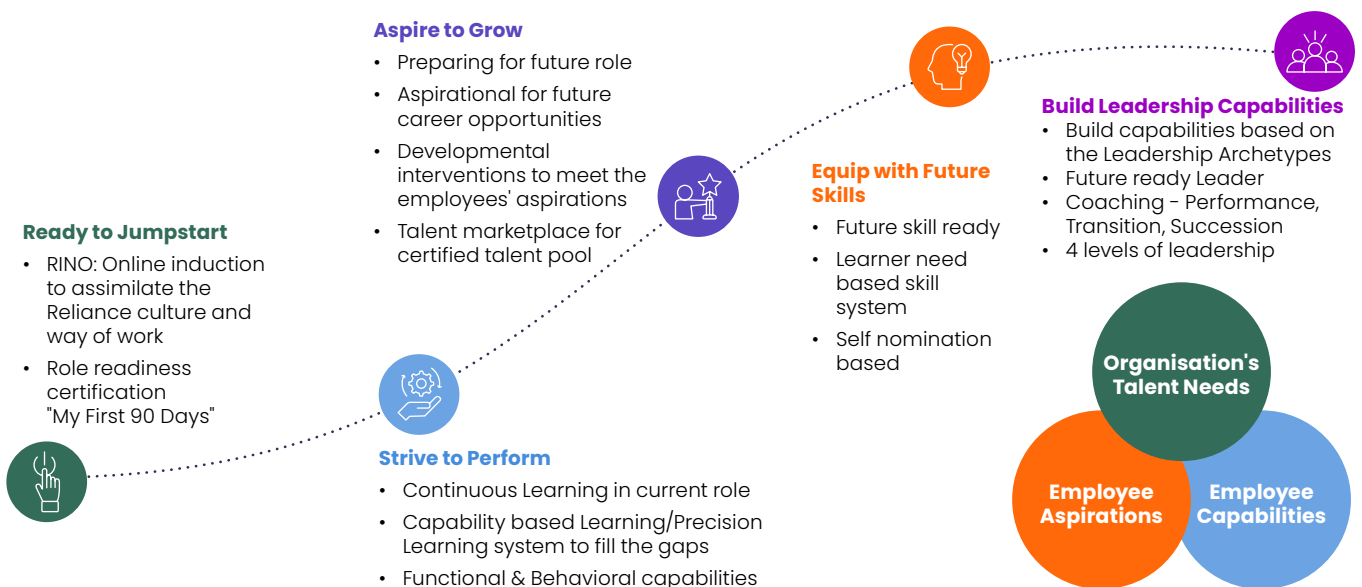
Ready to Jumpstart
• RINO: Online induction to assimilate the Reliance culture and way of work
• Role readiness certification "My First 90 Days"

Strive to Perform
• Continuous Learning in current role
• Capability based Learning/Precision Learning system to fill the gaps
• Functional & Behavioral capabilities

Aspire to Grow
• Preparing for future role
• Aspirational for future career opportunities
• Developmental interventions to meet the employees' aspirations
• Talent marketplace for certified talent pool

Equip with Future Skills
• Future skill ready
• Learner need based skill system
• Self nomination based

Build Leadership Capabilities
• Build capabilities based on the Leadership Archetypes
• Future ready Leader
• Coaching - Performance, Transition, Succession
• 4 levels of leadership

Organisation's Talent Needs
Employee Aspirations
Employee Capabilities